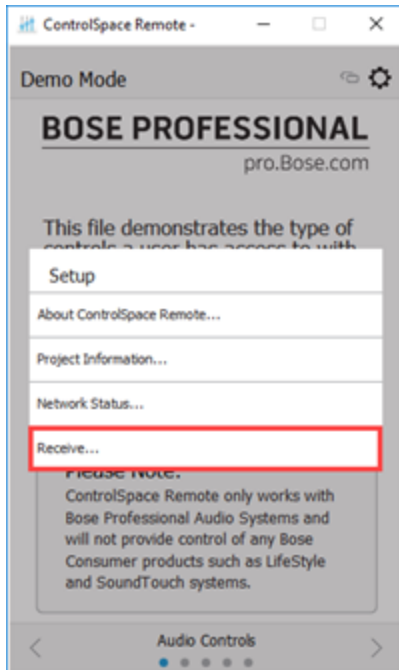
ControlSpace Remote -

Demo Mode

BOSE PROFESSIONAL

pro.Bose.com

This file demonstrates the type of controls a user has access to with

Setup

About ControlSpace Remote...

Project Information...

Network Status...

Receive...

Please Note:

ControlSpace Remote only works with Bose Professional Audio Systems and will not provide control of any Bose Consumer products such as LifeStyle and SoundTouch systems.

Audio Controls